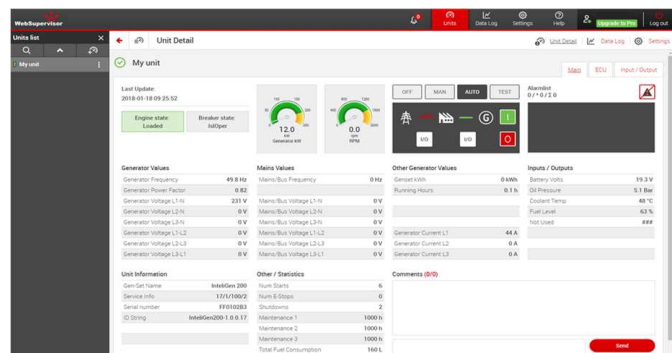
WebSupervisor

0 Units Data Log Settings Help Upgrade to Pro Log out

Units list

My unit

Unit Detail

Unit Detail Data Log Settings

My unit

Main ECU Input / Output

Last Update:
2018-01-18 09:25:52

Engine state: Loaded

Breaker state: IslOper

12.0
kW
Generator kW

0.0
rpm
RPM

OFF MAN AUTO TEST

I/O I/O

Alarmlist
0 • 0 / 2 0

Generator Values

| | |
|---|---|
| Generator Frequency | 49.8 Hz |
| Generator Power Factor | 0.82 |
| Generator Voltage L1-N | 231 V |
| Generator Voltage L2-N | 0 V |
| Generator Voltage L3-N | 0 V |
| Generator Voltage L1-L2 | 0 V |
| Generator Voltage L2-L3 | 0 V |
| Generator Voltage L3-L1 | 0 V |

Mains Values

| | |
|---|---|
| Mains/Bus Frequency | 0 Hz |
| Mains/Bus Voltage L1-N | 0 V |
| Mains/Bus Voltage L2-N | 0 V |
| Mains/Bus Voltage L3-N | 0 V |
| Mains/Bus Voltage L1-L2 | 0 V |
| Mains/Bus Voltage L2-L3 | 0 V |
| Mains/Bus Voltage L3-L1 | 0 V |

Other Generator Values

| | |
|---|---|
| Genset kWh | 0 kWh |
| Running Hours | 0.1 h |
| Generator Current L1 | 44 A |
| Generator Current L2 | 0 A |
| Generator Current L3 | 0 A |

Inputs / Outputs

| | |
|---|---|
| Battery Volts | 19.3 V |
| Oil Pressure | 5.1 Bar |
| Coolant Temp | 40 °C |
| Fuel Level | 63 % |
| Not Used | ### |

Unit Information

| | |
|---|---|
| Gen-Set Name | InteliGen 200 |
| Service Info | 17/1/100/2 |
| Serial number | FF0102B3 |
| ID String | InteliGen200-1.0.0.17 |

Other / Statistics

| | |
|---|---|
| Num Starts | 6 |
| Num E-Stops | 0 |
| Shutdowns | 2 |
| Maintenance 1 | 1000 h |
| Maintenance 2 | 1000 h |
| Maintenance 3 | 1000 h |
| Total Fuel Consumption | 160 L |

Comments (0/0)

Send